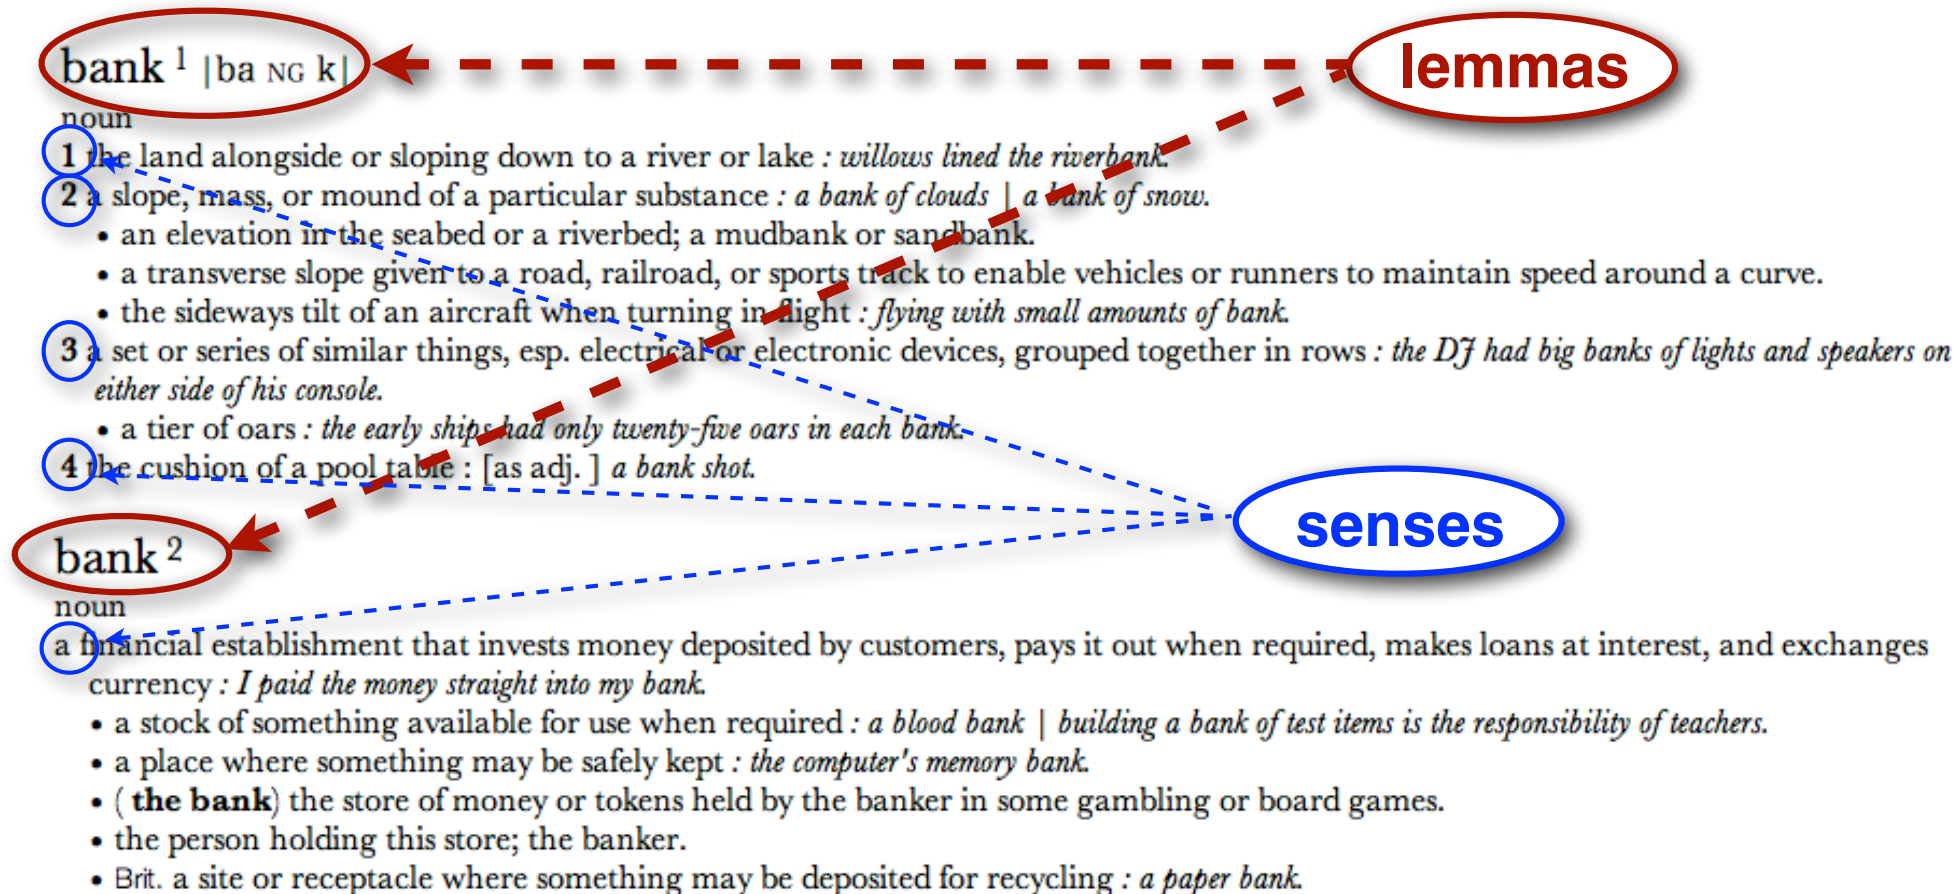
bank $^1$ |ba NG k|

lemmas

noun

1 the land alongside or sloping down to a river or lake : *willows lined the riverbank.*

2 a slope, mass, or mound of a particular substance : *a bank of clouds* | *a bank of snow.*

• an elevation in the seabed or a riverbed; a mudbank or sandbank.

• a transverse slope given to a road, railroad, or sports track to enable vehicles or runners to maintain speed around a curve.

• the sideways tilt of an aircraft when turning in flight : *flying with small amounts of bank.*

3 a set or series of similar things, esp. electrical or electronic devices, grouped together in rows : *the DJ had big banks of lights and speakers on either side of his console.*

• a tier of oars : *the early ships had only twenty-five oars in each bank.*

4 the cushion of a pool table : [as adj. ] *a bank shot.*

senses

bank $^2$

noun

a financial establishment that invests money deposited by customers, pays it out when required, makes loans at interest, and exchanges currency : *I paid the money straight into my bank.*

• a stock of something available for use when required : *a blood bank* | *building a bank of test items is the responsibility of teachers.*

• a place where something may be safely kept : *the computer's memory bank.*

• ( **the bank**) the store of money or tokens held by the banker in some gambling or board games.

• the person holding this store; the banker.

• Brit. a site or receptacle where something may be deposited for recycling : *a paper bank.*